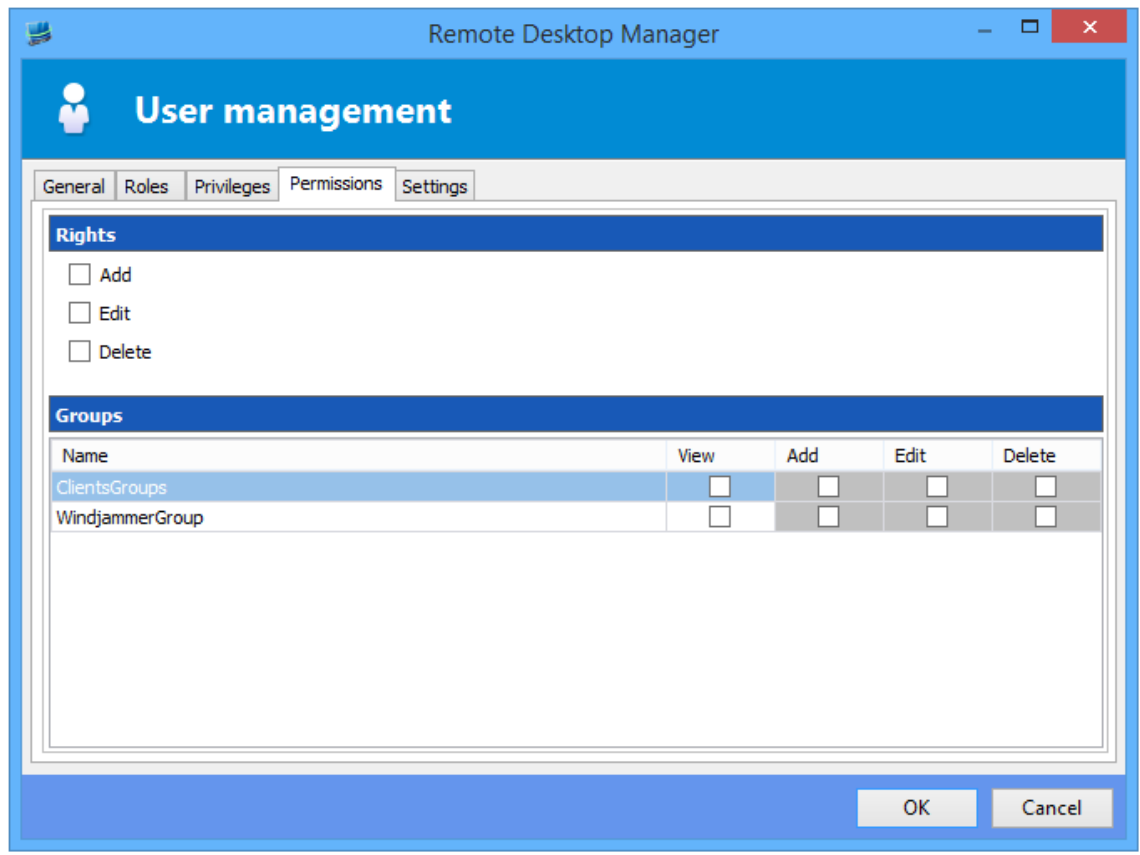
Remote Desktop Manager

User management

General Roles Privileges Permissions Settings

Rights

Add

Edit

Delete

Groups

| Name | View | Add | Edit | Delete |
|---|---|---|---|---|
| ClientsGroups | | | | |
| WindjammerGroup | | | | |

OK Cancel